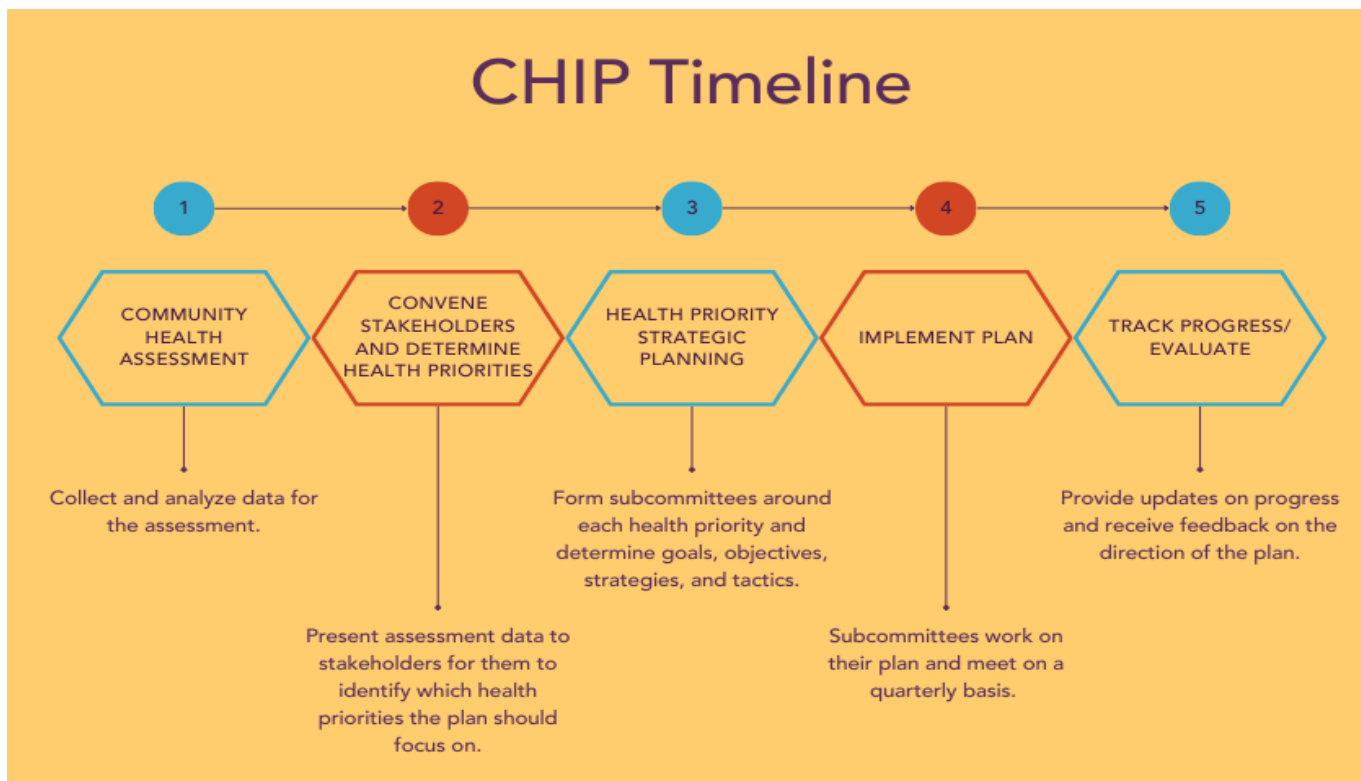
CHIP Timeline

1

2

3

4

5

COMMUNITY HEALTH ASSESSMENT

CONVENE STAKEHOLDERS AND DETERMINE HEALTH PRIORITIES

HEALTH PRIORITY STRATEGIC PLANNING

IMPLEMENT PLAN

TRACK PROGRESS/ EVALUATE

Collect and analyze data for the assessment.

Form subcommittees around each health priority and determine goals, objectives, strategies, and tactics.

Provide updates on progress and receive feedback on the direction of the plan.

Present assessment data to stakeholders for them to identify which health priorities the plan should focus on.

Subcommittees work on their plan and meet on a quarterly basis.